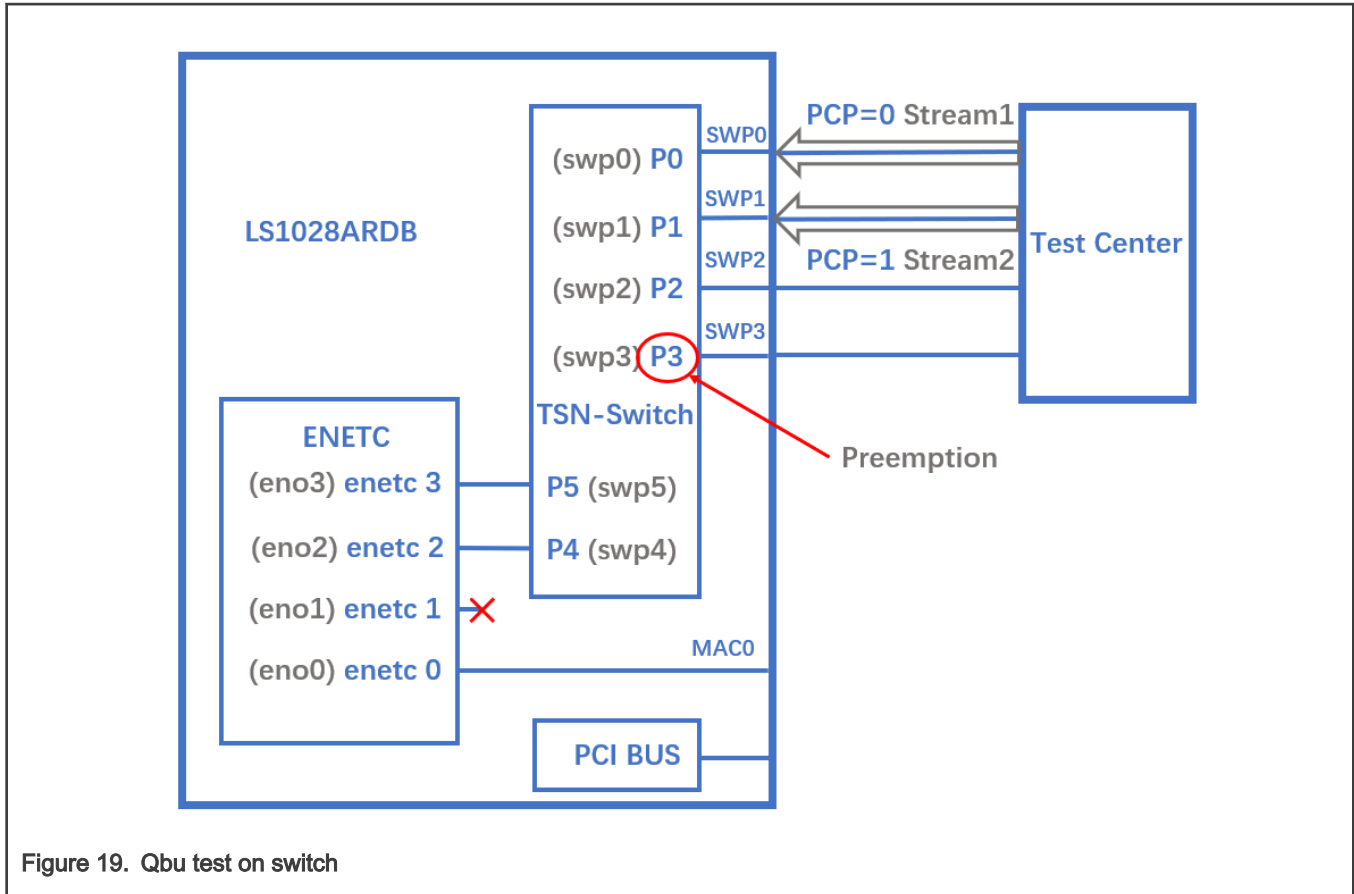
LS1028ARDB

(swp0) P0
(swp1) P1
(swp2) P2
(swp3) P3
TSN-Switch
P5 (swp5)
P4 (swp4)

SWP0
SWP1
SWP2
SWP3

PCP=0 Stream1
PCP=1 Stream2

Test Center

Preemption

ENETC
(eno3) enetc 3
(eno2) enetc 2
(eno1) enetc 1
(eno0) enetc 0

MAC0

PCI BUS

Figure 19. Qbu test on switch